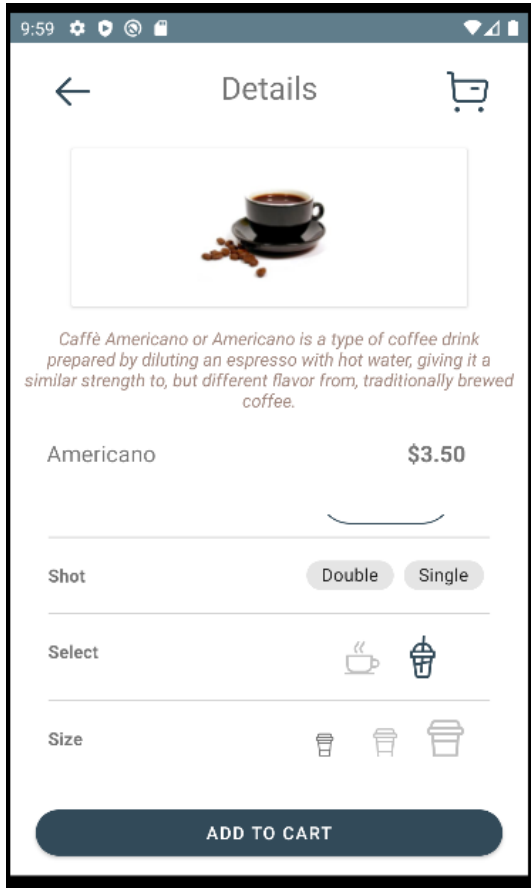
9:59

Details

Caffè Americano or Americano is a type of coffee drink prepared by diluting an espresso with hot water, giving it a similar strength to, but different flavor from, traditionally brewed coffee.

Americano

$3.50

Shot

Double

Single

Select

Size

ADD TO CART